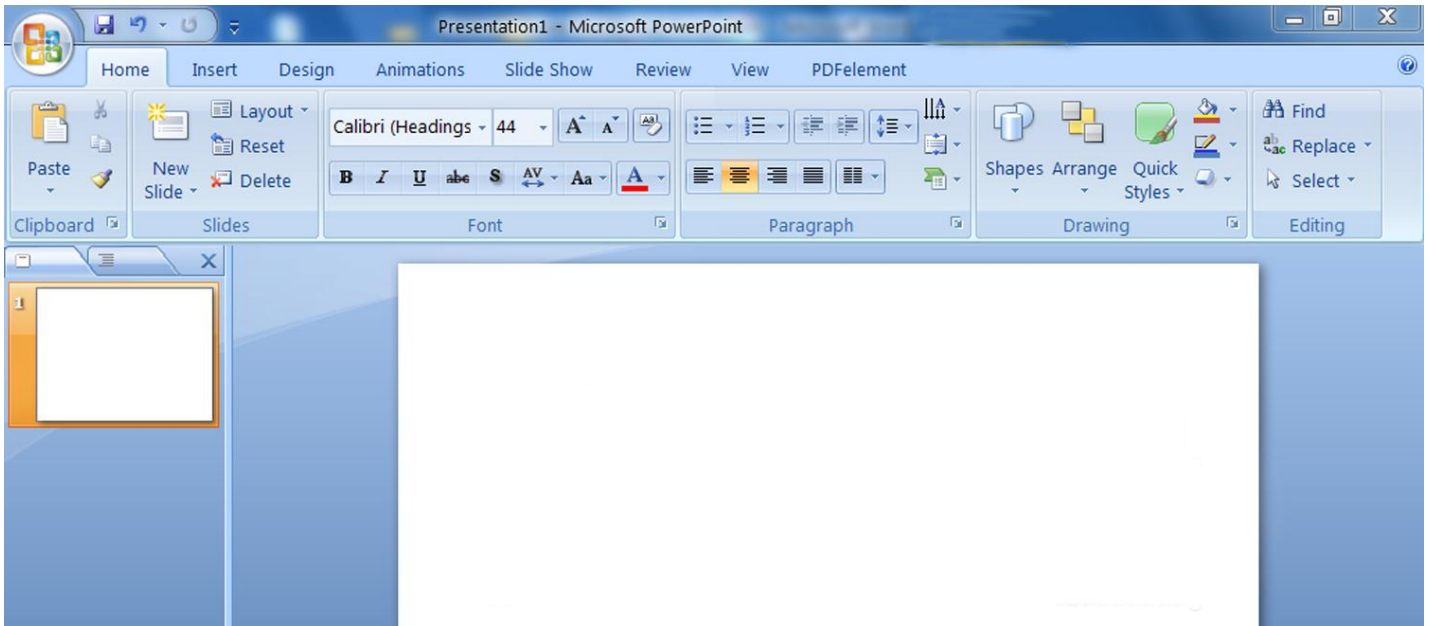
Presentation1 - Microsoft PowerPoint

Home Insert Design Animations Slide Show Review View PDFelement

Paste
Clipboard

New Slide
Layout
Reset
Delete
Slides

Calibri (Headings 44
B I U abc S AV Aa A
Font

Paragraph

Shapes Arrange Quick Styles
Drawing

Find
Replace
Select
Editing

1